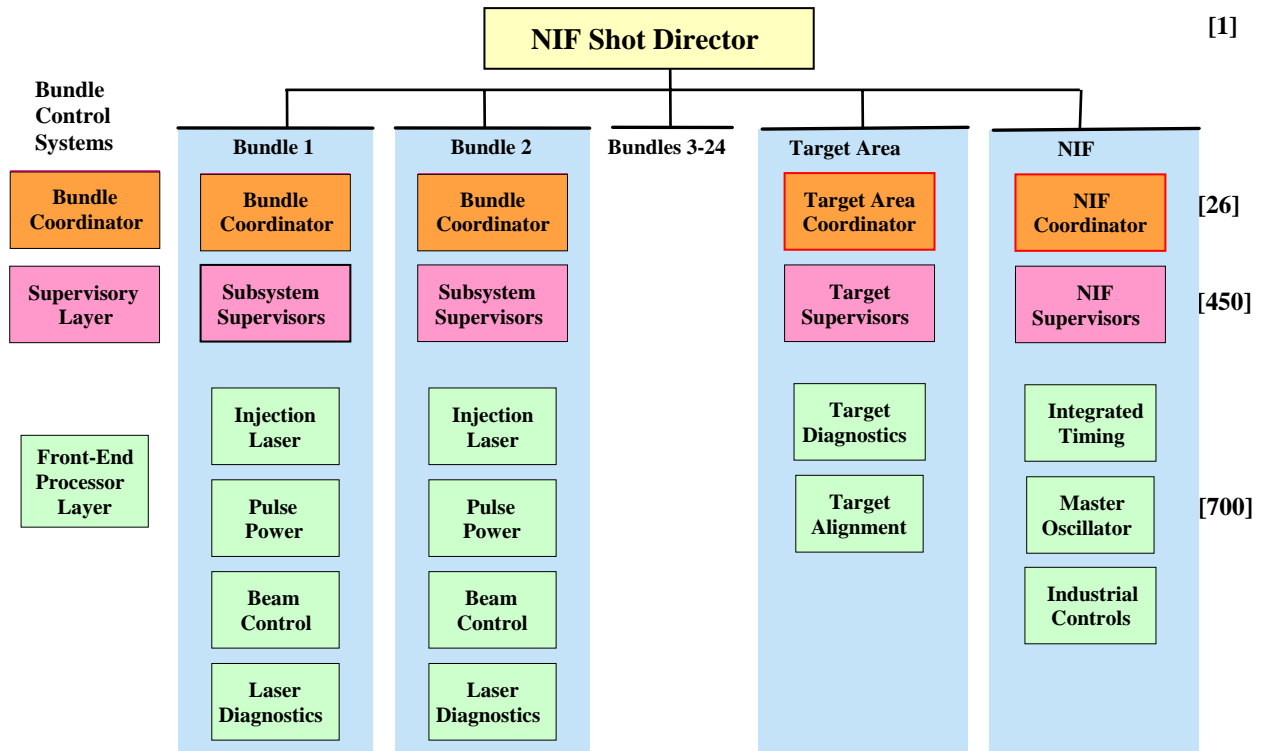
NIF Shot Director

[1]

Bundle Control Systems

Bundle Coordinator

Supervisory Layer

Front-End Processor Layer

Bundle 1

Bundle Coordinator

Subsystem Supervisors

Injection Laser

Pulse Power

Beam Control

Laser Diagnostics

Bundle 2

Bundle Coordinator

Subsystem Supervisors

Injection Laser

Pulse Power

Beam Control

Laser Diagnostics

Bundles 3-24

Target Area

Target Area Coordinator

Target Supervisors

Target Diagnostics

Target Alignment

NIF

NIF Coordinator

NIF Supervisors

Integrated Timing

Master Oscillator

Industrial Controls

[26]

[450]

[700]